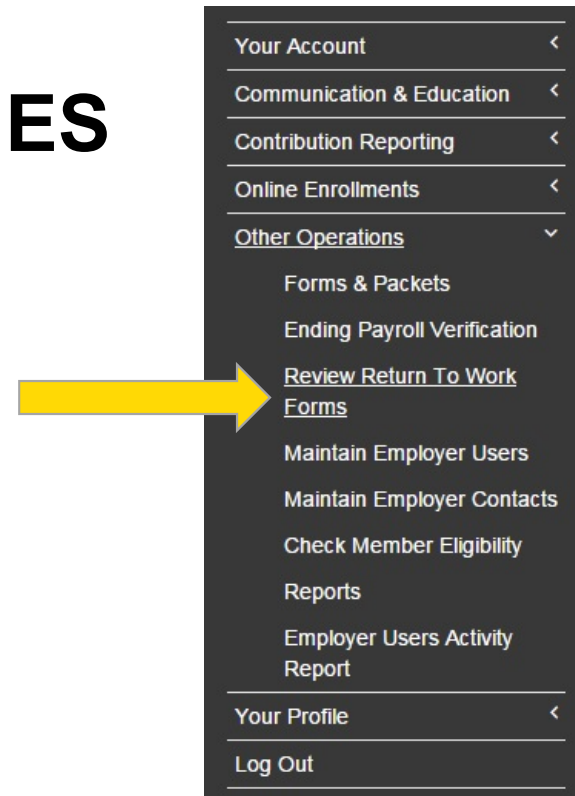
ES

Your Account

Communication & Education

Contribution Reporting

Online Enrollments

Other Operations

Forms & Packets

Ending Payroll Verification

Review Return To Work Forms

Maintain Employer Users

Maintain Employer Contacts

Check Member Eligibility

Reports

Employer Users Activity Report

Your Profile

Log Out